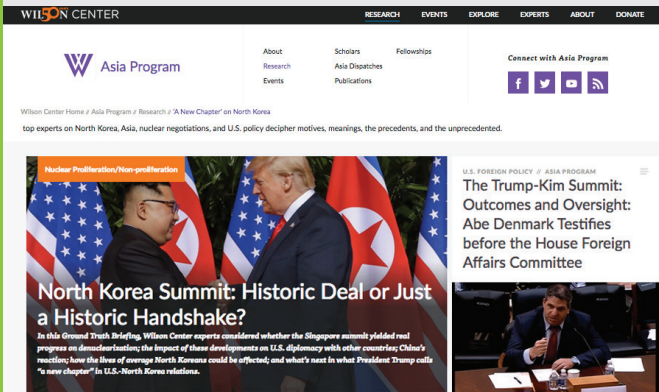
WILSON CENTER

RESEARCH EVENTS EXPLORE EXPERTS ABOUT DONATE

Asia Program

About
Research
Events

Scholars
Asia Dispatches
Publications

Fellowships

Connect with Asia Program

Wilson Center Home // Asia Program // Research // 'A New Chapter' on North Korea

top experts on North Korea, Asia, nuclear negotiations, and U.S. policy decipher motives, meanings, the precedents, and the unprecedented.

Nuclear Proliferation/Non-proliferation

North Korea Summit: Historic Deal or Just a Historic Handshake?

In this Ground Truth Briefing, Wilson Center experts considered whether the Singapore summit yielded real progress on denuclearization; the impact of these developments on U.S. diplomacy with other countries; China's reaction; how the lives of average North Koreans could be affected; and what's next in what President Trump calls "a new chapter" in U.S.-North Korea relations.

U.S. FOREIGN POLICY // ASIA PROGRAM

The Trump-Kim Summit: Outcomes and Oversight: Abe Denmark Testifies before the House Foreign Affairs Committee